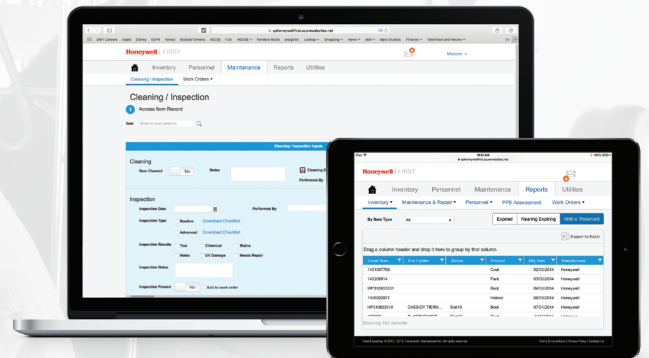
Honeywell | FIRST

Inventory Personnel Maintenance Reports Utilities

Cleaning / Inspection Work Orders

Cleaning / Inspection

1 Access Item Record

Cleaning

Gear Cleaned No

Notes

Inspection

Inspection Date

Performed By

Inspection Type Routine Download Checklist

Advanced Download Checklist

Inspection Results Tear Chemical Stains

Holes UV Damage Needs Repair

Inspection Notes

Inspection Passed No Add to work order

Honeywell | FIRST

Inventory Personnel Maintenance Reports Utilities

Inventory Maintenance & Repair Personnel PPE Assessment Work Orders

By Item Type All

Expired Nearing Expiring Within Threshold

Export to Excel

Drag a column header and drop it here to group by that column

| Serial Num | Fire Fighter | Station | Product | Mfg Date | Manufacturer |
|---|---|---|---|---|---|
| 1403057789 | | | Coat | 02/03/2014 | Honeywell |
| 1403209914 | | | Pant | 03/03/2014 | Honeywell |
| 09F350903331 | | | Boot | 06/03/2014 | Honeywell |
| 1403009971 | | | Helmet | 06/03/2014 | Honeywell |
| HF3109023310 | CASSIDY TIERN... | Stat10 | Boot | 07/01/2014 | Honeywell |

Showing 162 records